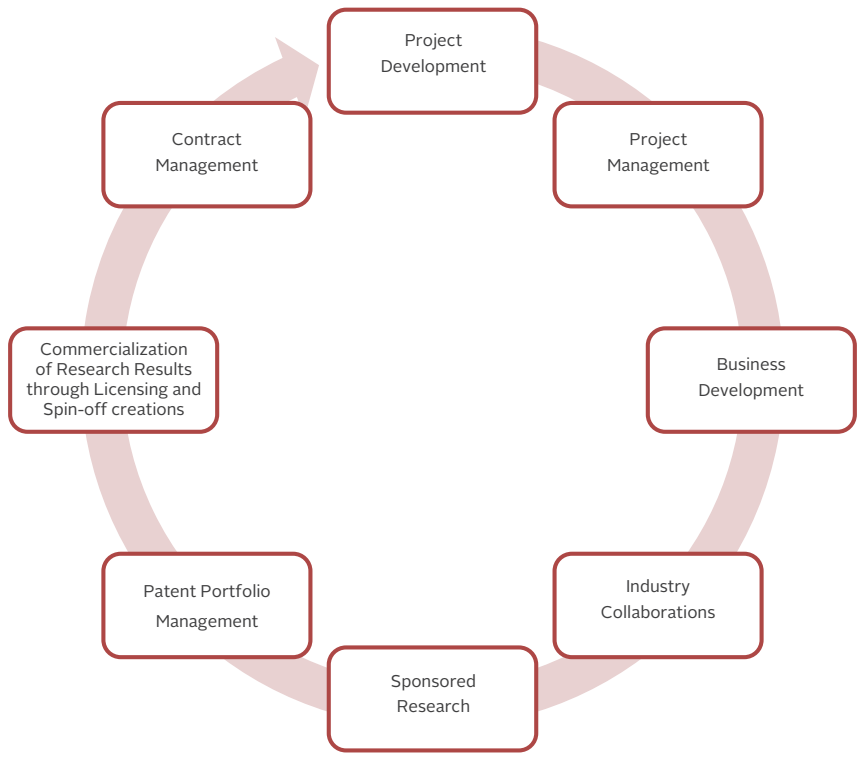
Project Development

Project Management

Business Development

Industry Collaborations

Sponsored Research

Patent Portfolio Management

Commercialization of Research Results through Licensing and Spin-off creations

Contract Management